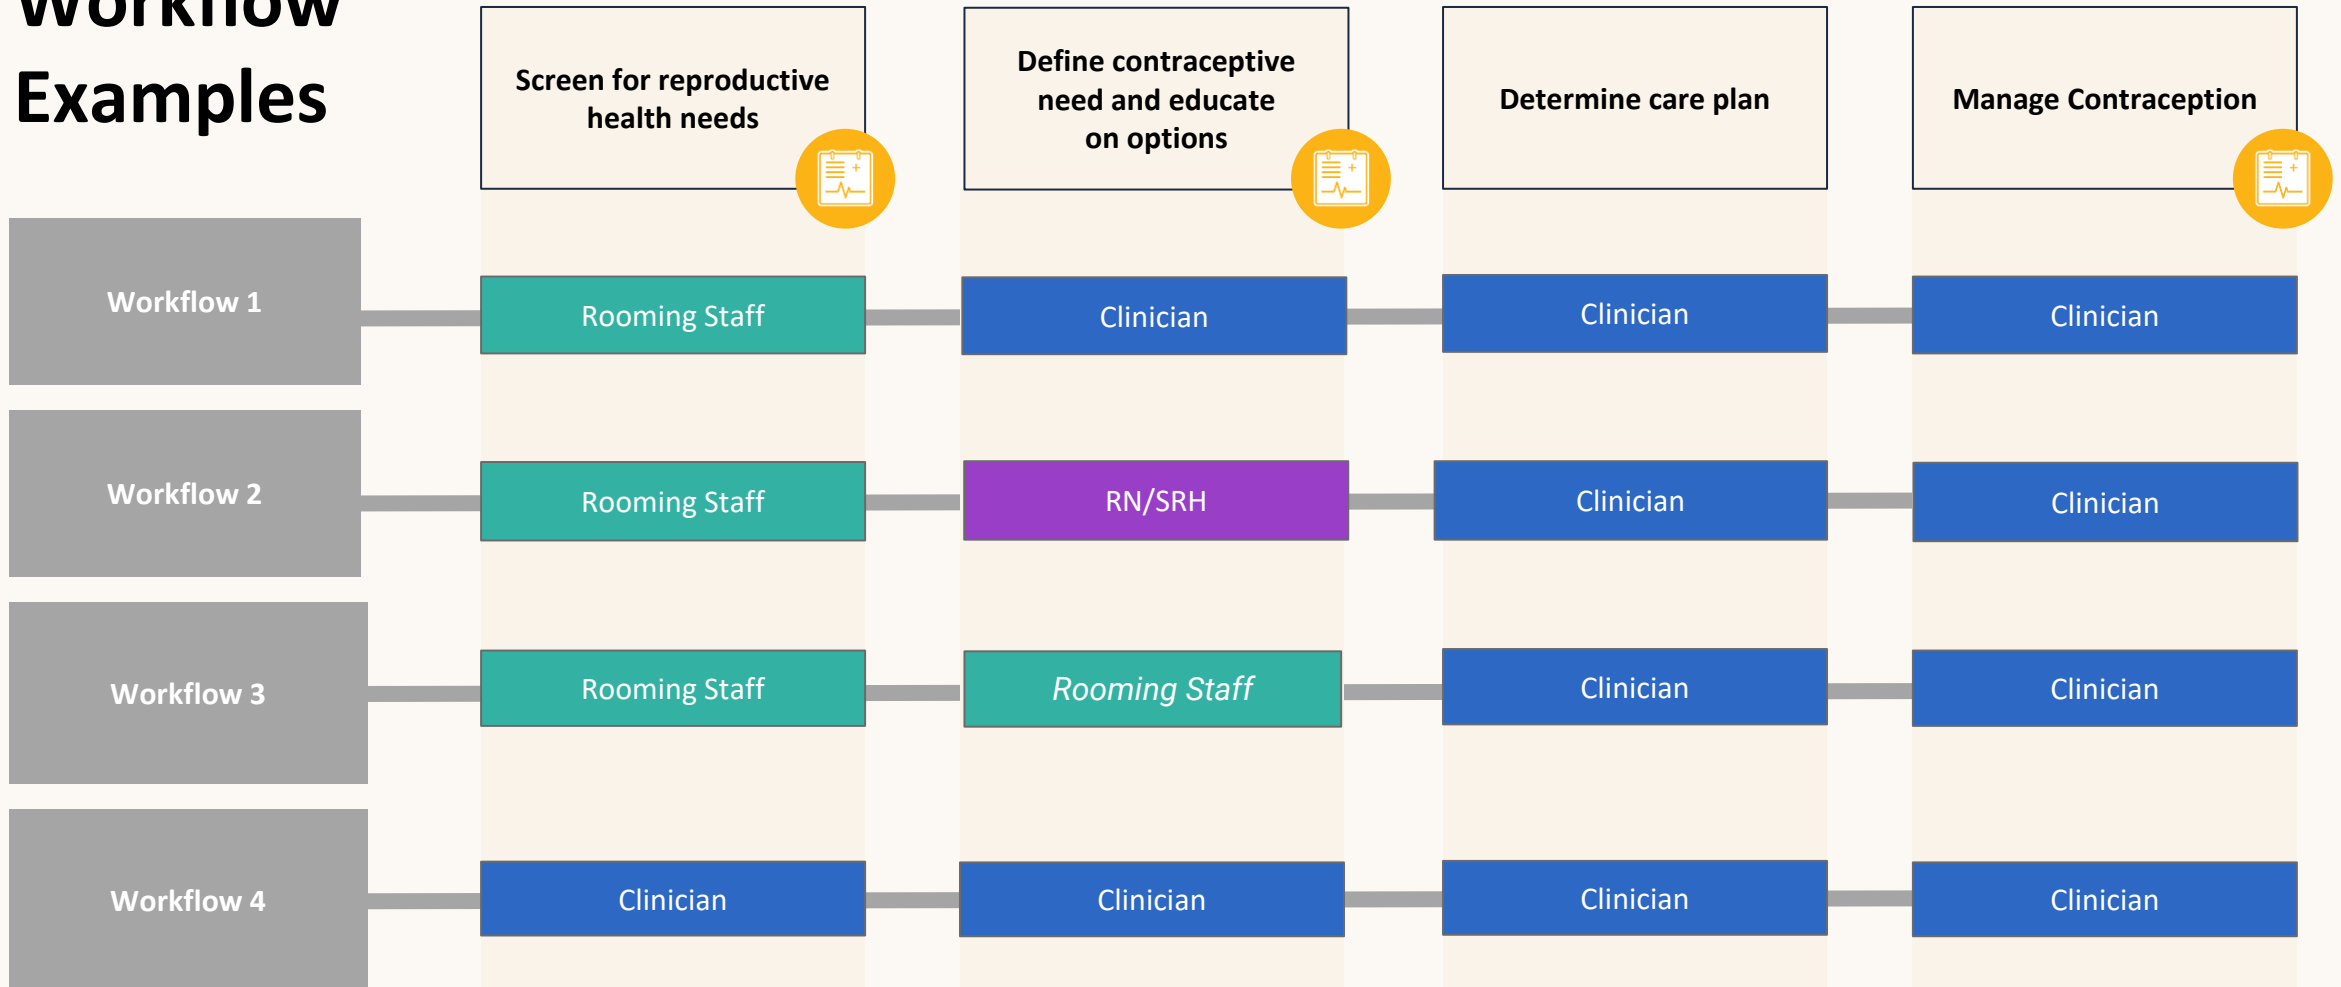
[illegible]
Examples

| | Screen for reproductive health needs | Define contraceptive need and educate on options | Determine care plan | Manage Contraception |
|---|---|---|---|---|
| Workflow 1 | Rooming Staff | Clinician | Clinician | Clinician |
| Workflow 2 | Rooming Staff | RN/SRH | Clinician | Clinician |
| Workflow 3 | Rooming Staff | *Rooming Staff* | Clinician | Clinician |
| Workflow 4 | Clinician | Clinician | Clinician | Clinician |